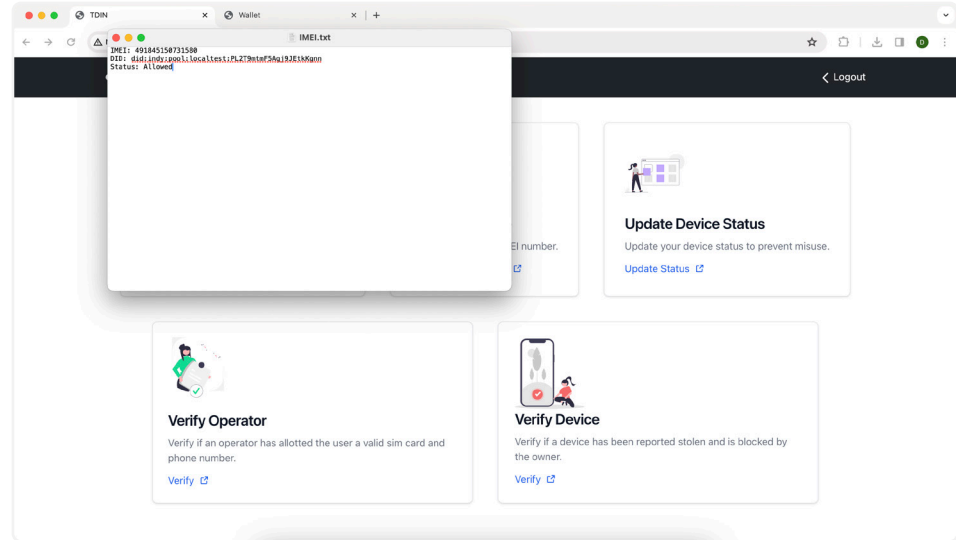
TDIN
Wallet
IMEI.txt
IMEI: 491845150731580
DID: did:indy:pool:localtest:PLZT9mtmF5Agj9JEtkKgnn
Status: Allowed

Logout

EI number.

Update Device Status
Update your device status to prevent misuse.
Update Status

Verify Operator
Verify if an operator has allotted the user a valid sim card and phone number.
Verify

Verify Device
Verify if a device has been reported stolen and is blocked by the owner.
Verify